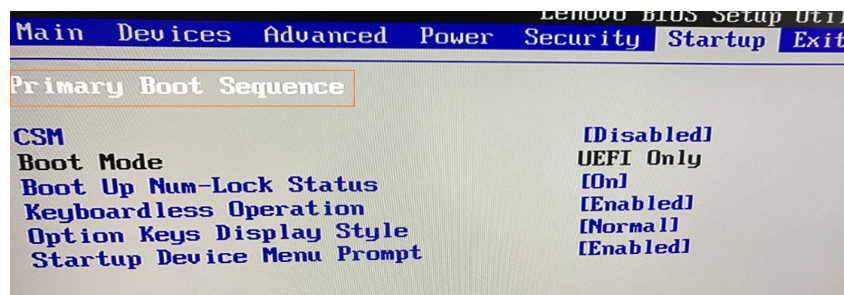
Lenovo BIOS Setup Uti

Main Devices Advanced Power Security Startup Exit

Primary Boot Sequence

CSM [Disabled]
Boot Mode UEFI Only
Boot Up Num-Lock Status [On]
Keyboardless Operation [Enabled]
Option Keys Display Style [Normal]
Startup Device Menu Prompt [Enabled]